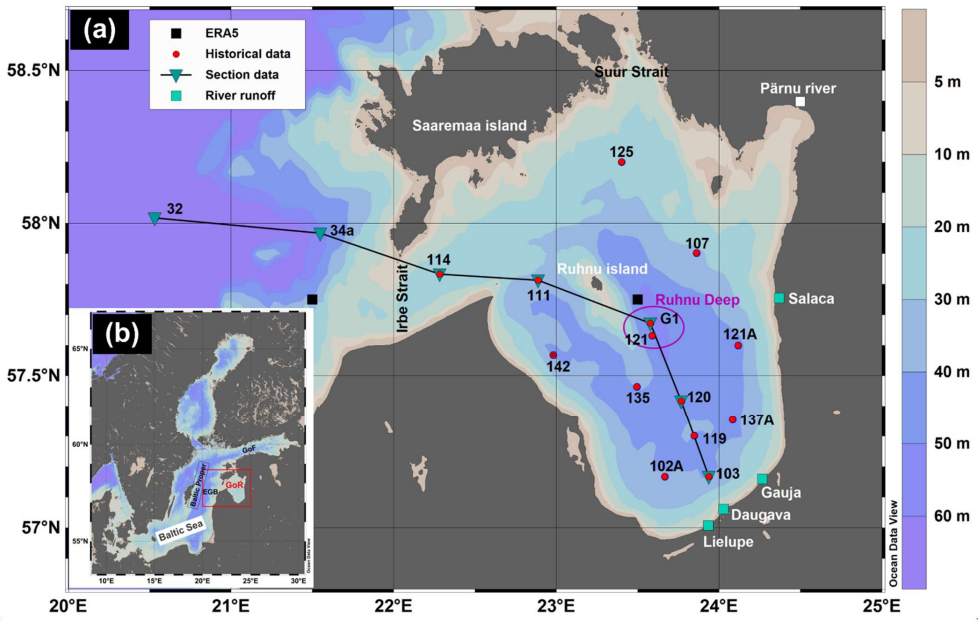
(a)

ERA5
Historical data
Section data
River runoff

Suur Strait
Pärnu river
Saaremaa island
125
32
34a
107
114
Ruhnu island
111
Irbe Strait
Ruhnu Deep
Salaca
G1
121
121A
142
135
120
137A
119
102A
103
Gauja
Daugava
Lielupe

(b)
GoF
Baltic Proper
EGB
GoR
Baltic Sea
65°N
60°N
55°N
10°E
15°E
20°E
25°E
30°E
Ocean Data View

58.5°N
58°N
57.5°N
57°N
20°E
21°E
22°E
23°E
24°E
25°E

5 m
10 m
20 m
30 m
40 m
50 m
60 m
Ocean Data View